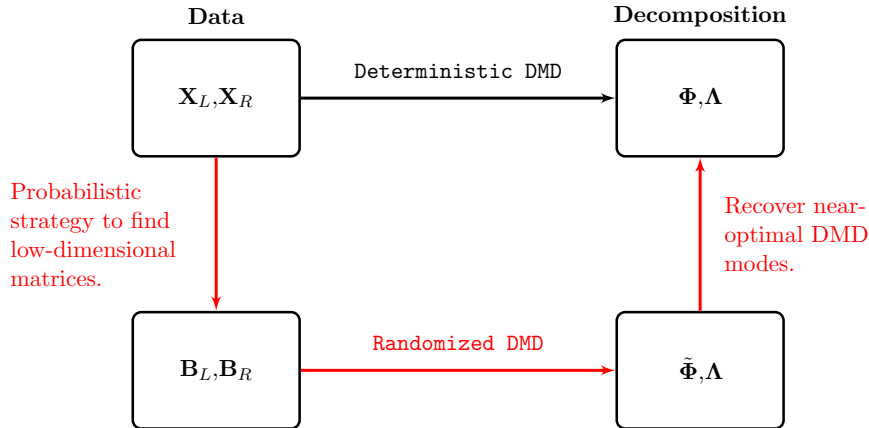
Data

Decomposition

$\mathbf{X}_L, \mathbf{X}_R$

Deterministic DMD

$\mathbf{\Phi}, \mathbf{\Lambda}$

Probabilistic strategy to find low-dimensional matrices.

Recover near-optimal DMD modes.

$\mathbf{B}_L, \mathbf{B}_R$

Randomized DMD

$\tilde{\mathbf{\Phi}}, \mathbf{\Lambda}$